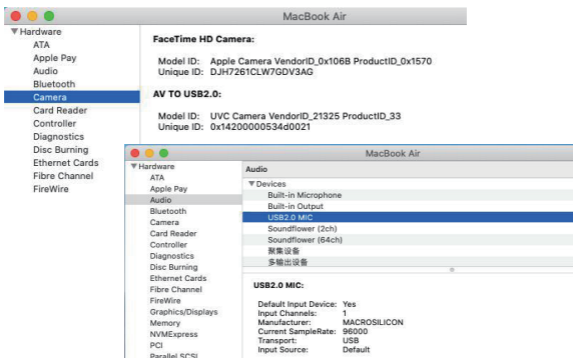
MacBook Air

▼Hardware
ATA
Apple Pay
Audio
Bluetooth
Camera
Card Reader
Controller
Diagnostics
Disc Burning
Ethernet Cards
Fibre Channel
FireWire

FaceTime HD Camera:

Model ID: Apple Camera VendorID_0x106B ProductID_0x1570
Unique ID: DJH7261CLW7GDV3AG

AV TO USB2.0:

Model ID: UVC Camera VendorID_21325 ProductID_33
Unique ID: 0x14200000534d0021

MacBook Air

▼Hardware
ATA
Apple Pay
Audio
Bluetooth
Camera
Card Reader
Controller
Diagnostics
Disc Burning
Ethernet Cards
Fibre Channel
FireWire
Graphics/Displays
Memory
NVMExpress
PCI
Parallel SCSI

Audio
▼Devices
Built-in Microphone
Built-in Output
USB2.0 MIC
Soundflower (2ch)
Soundflower (64ch)
聚集设备
多输出设备

USB2.0 MIC:

Default Input Device: Yes
Input Channels: 1
Manufacturer: MACROSILICON
Current SampleRate: 96000
Transport: USB
Input Source: Default